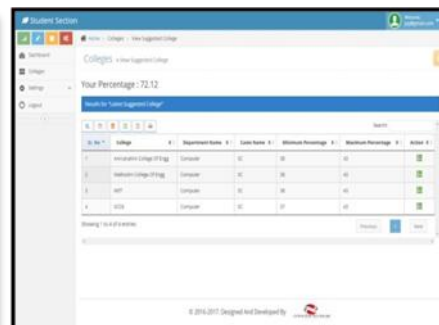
Student Section

Dashboard
College
Settings
Logout

Home > Colleges > View Suggested College

Colleges View Suggested College

Your Percentage : 72.12

Results for "Latest Suggested College"

Search:

| Sr. No | College | Department Name | Caste Name | Minimum Percentage | Maximum Percentage | Action |
|---|---|---|---|---|---|---|
| 1 | Annasaheb College Of Engg | Computer | SC | 38 | 65 | |
| 2 | Walchand College Of Engg | Computer | SC | 38 | 65 | |
| 3 | WIT | Computer | SC | 38 | 65 | |
| 4 | SITCOE | Computer | SC | 37 | 65 | |

Showing 1 to 4 of 4 entries

Previous 1 Next

© 2016-2017. Designed And Developed By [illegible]